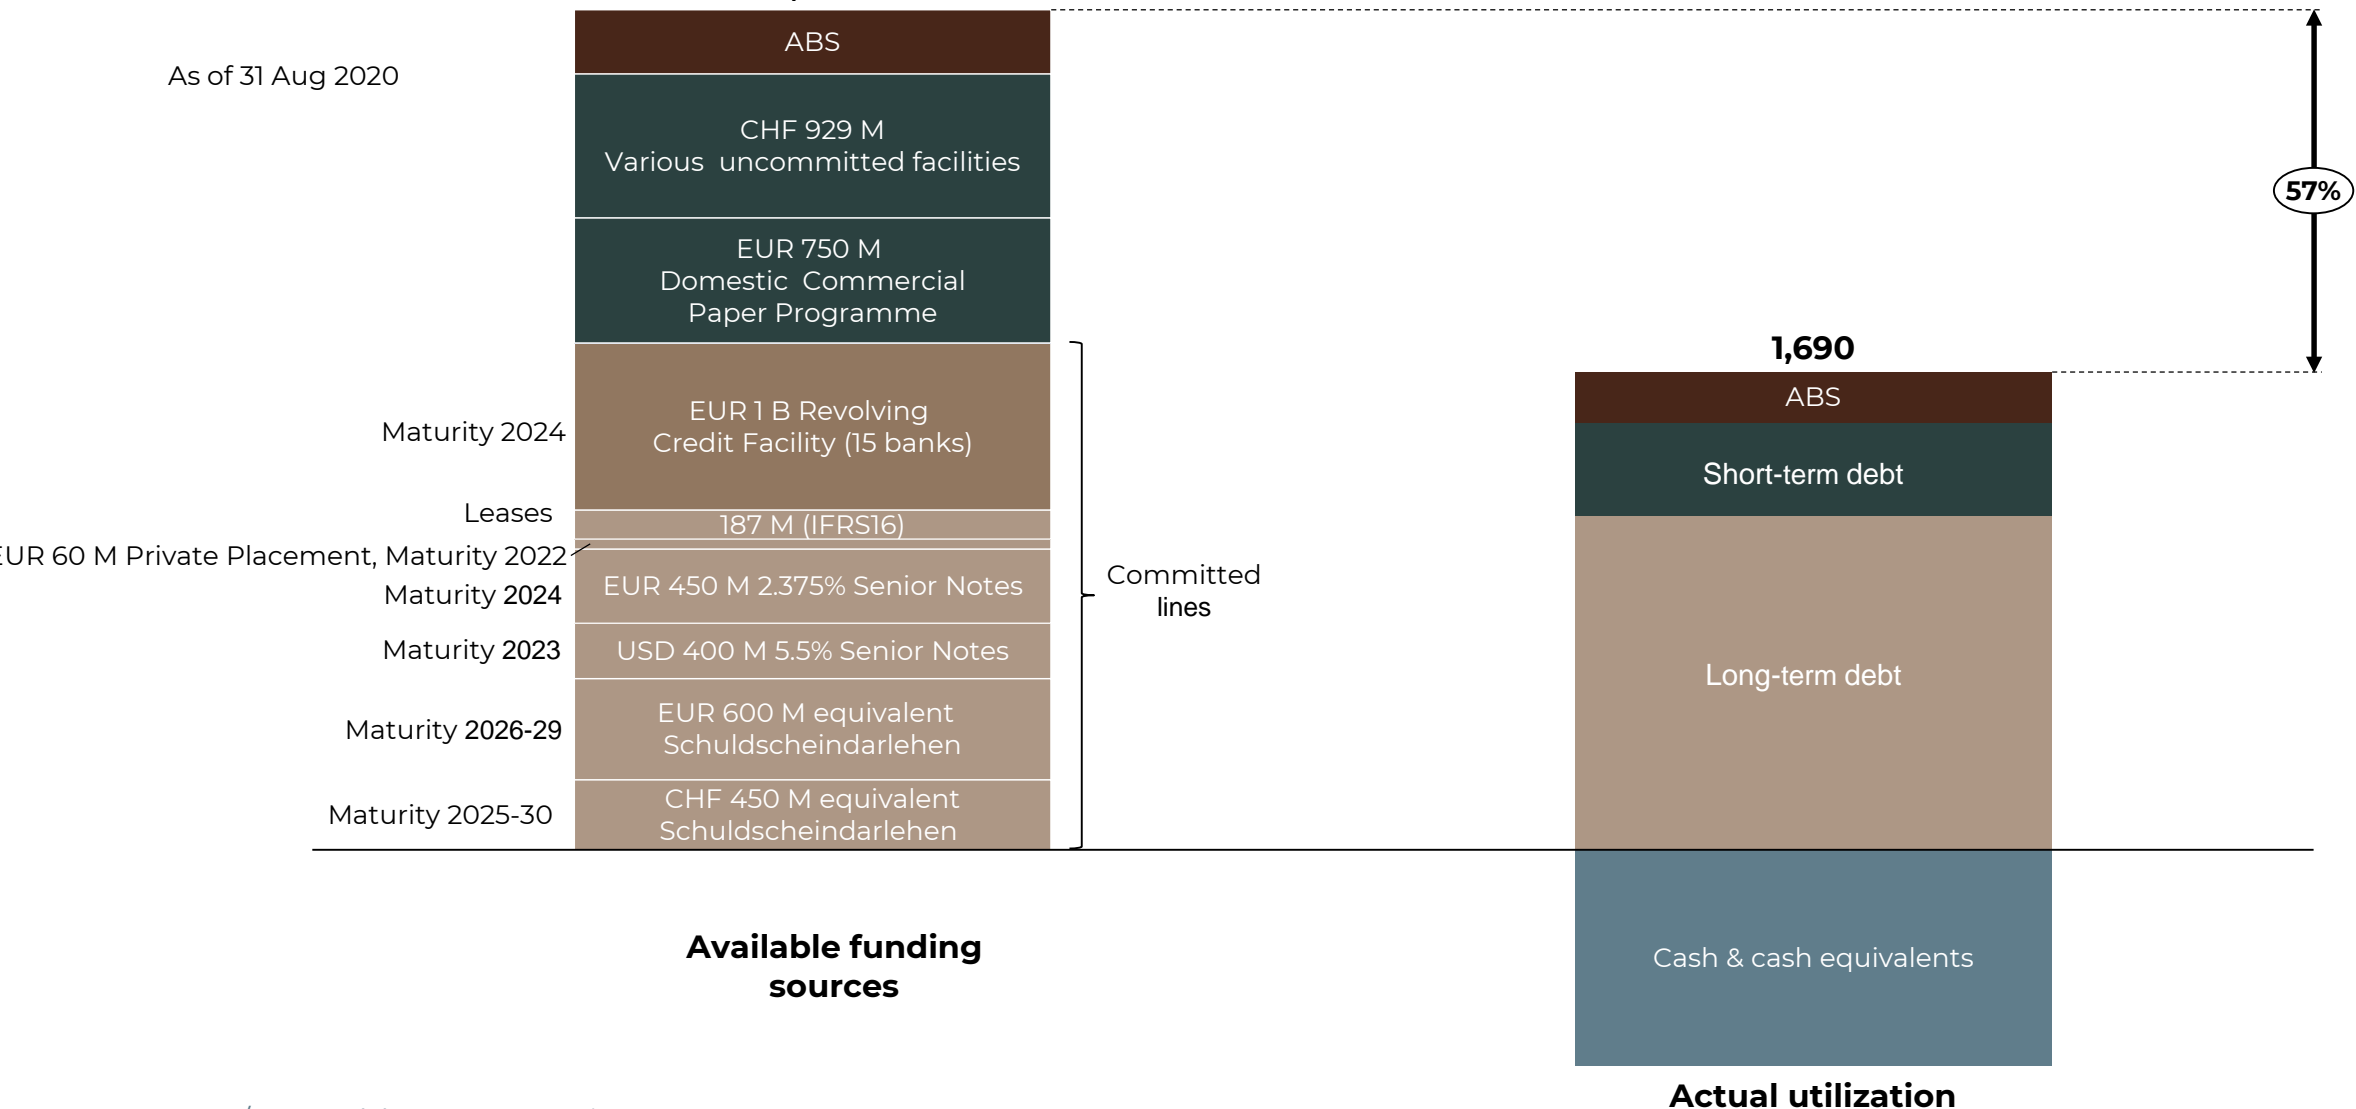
As of 31 Aug 2020

ABS

CHF 929 M Various uncommitted facilities

EUR 750 M Domestic Commercial Paper Programme

Maturity 2024

EUR 1 B Revolving Credit Facility (15 banks)

Leases

187 M (IFRS16)

UR 60 M Private Placement, Maturity 2022

Maturity 2024

EUR 450 M 2.375% Senior Notes

Maturity 2023

USD 400 M 5.5% Senior Notes

Maturity 2026-29

EUR 600 M equivalent Schuldscheindarlehen

Maturity 2025-30

CHF 450 M equivalent Schuldscheindarlehen

Committed lines

57%

1,690

ABS

Short-term debt

Long-term debt

Cash & cash equivalents

Available funding sources

Actual utilization